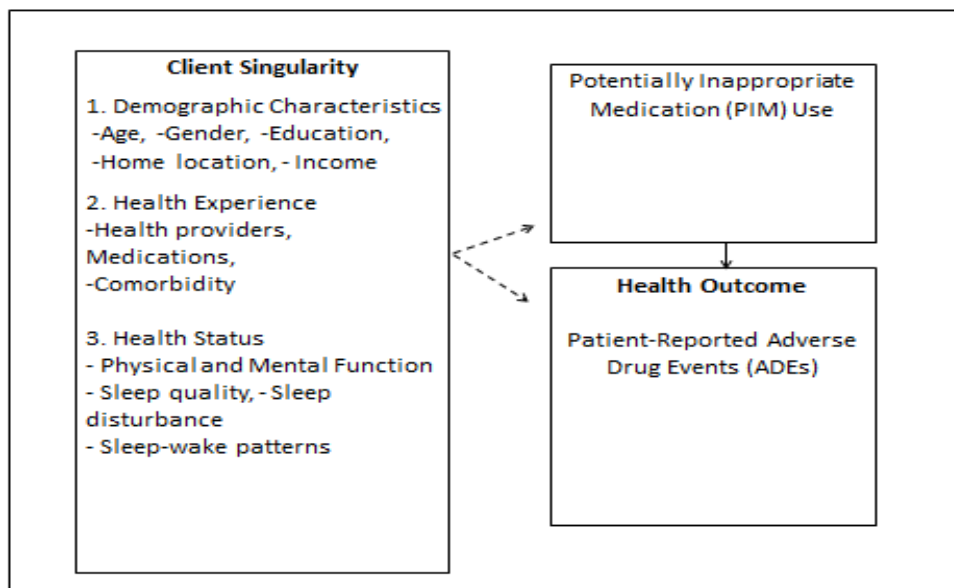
**Client Singularity**

1. Demographic Characteristics
-Age, -Gender, -Education, -Home location, - Income

2. Health Experience
-Health providers, Medications, -Comorbidity

3. Health Status
- Physical and Mental Function
- Sleep quality, - Sleep disturbance
- Sleep-wake patterns

Potentially Inappropriate Medication (PIM) Use

**Health Outcome**

Patient-Reported Adverse Drug Events (ADEs)